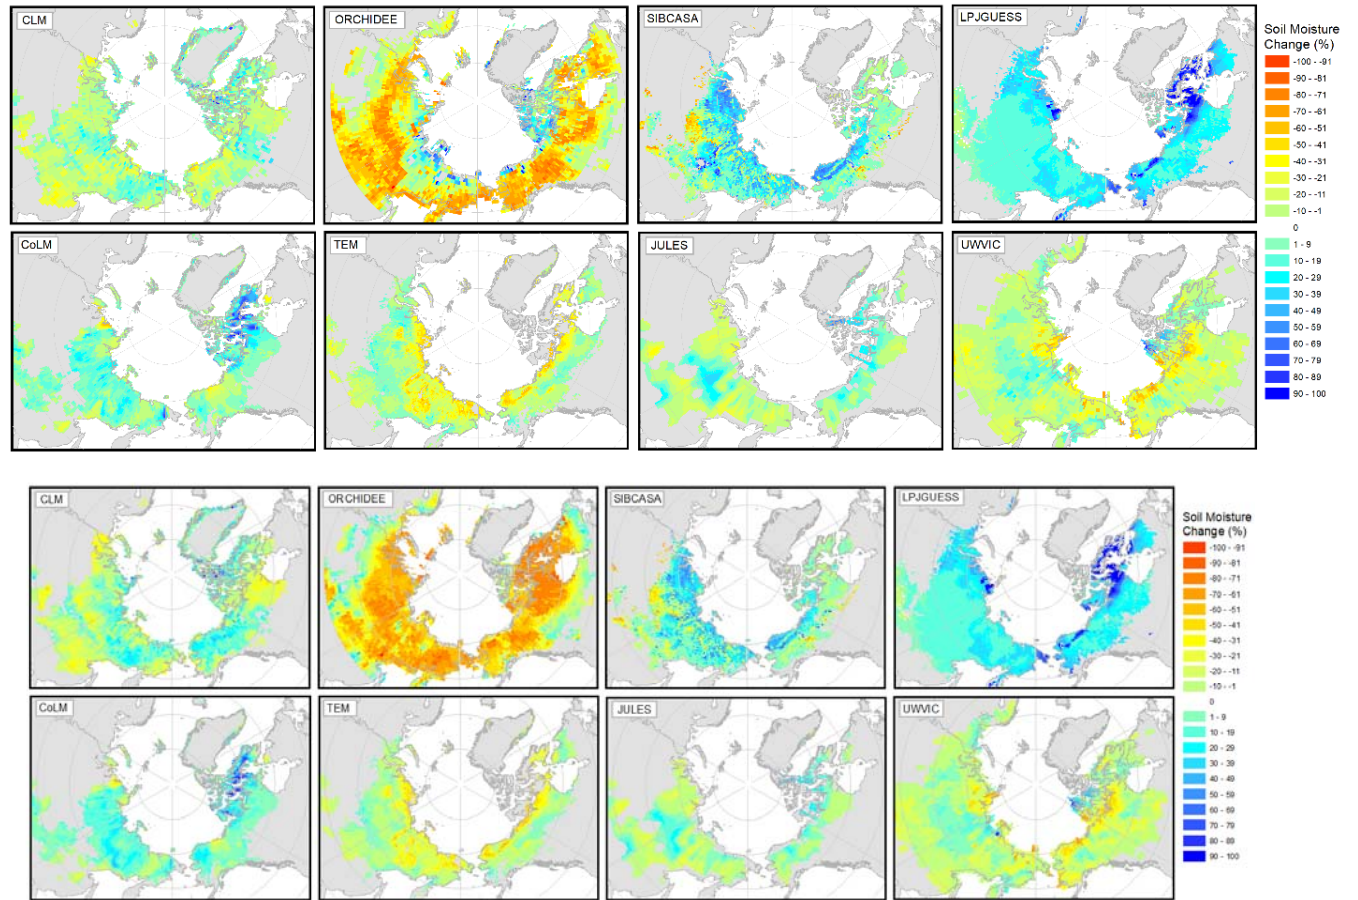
CLM
ORCHIDEE
SIBCASA
LPJGUESS
Soil Moisture Change (%)
-100 - -91
-90 - -81
-80 - -71
-70 - -61
-60 - -51
-50 - -41
-40 - -31
-30 - -21
-20 - -11
-10 - -1
0
1 - 9
10 - 19
20 - 29
30 - 39
40 - 49
50 - 59
60 - 69
70 - 79
80 - 89
90 - 100
CoLM
TEM
JULES
UWVIC

CLM
ORCHIDEE
SIBCASA
LPJGUESS
Soil Moisture Change (%)
-100 - -91
-90 - -81
-80 - -71
-70 - -61
-60 - -51
-50 - -41
-40 - -31
-30 - -21
-20 - -11
-10 - -1
0
1 - 9
10 - 19
20 - 29
30 - 39
40 - 49
50 - 59
60 - 69
70 - 79
80 - 89
90 - 100
CoLM
TEM
JULES
UWVIC